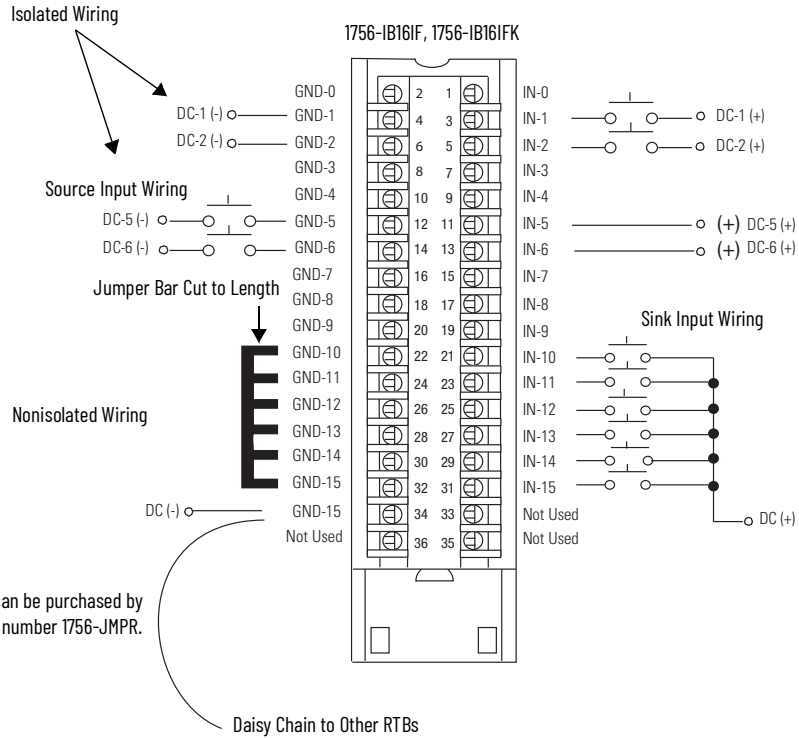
Isolated Wiring

1756-IB16IF, 1756-IB16IFK

DC-1 (-)
DC-2 (-)

Source Input Wiring

DC-5 (-)
DC-6 (-)

Jumper Bar Cut to Length

Nonisolated Wiring

DC (-)

| | | | |
|---|---|---|---|
| GND-0 | 2 | 1 | IN-0 |
| GND-1 | 4 | 3 | IN-1 |
| GND-2 | 6 | 5 | IN-2 |
| GND-3 | 8 | 7 | IN-3 |
| GND-4 | 10 | 9 | IN-4 |
| GND-5 | 12 | 11 | IN-5 |
| GND-6 | 14 | 13 | IN-6 |
| GND-7 | 16 | 15 | IN-7 |
| GND-8 | 18 | 17 | IN-8 |
| GND-9 | 20 | 19 | IN-9 |
| GND-10 | 22 | 21 | IN-10 |
| GND-11 | 24 | 23 | IN-11 |
| GND-12 | 26 | 25 | IN-12 |
| GND-13 | 28 | 27 | IN-13 |
| GND-14 | 30 | 29 | IN-14 |
| GND-15 | 32 | 31 | IN-15 |
| GND-15 | 34 | 33 | Not Used |
| Not Used | 36 | 35 | Not Used |

DC-1 (+)
DC-2 (+)
(+) DC-5 (+)
(+) DC-6 (+)

Sink Input Wiring

DC (+)

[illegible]an be purchased by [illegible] number 1756-JMPR.

Daisy Chain to Other RTBs